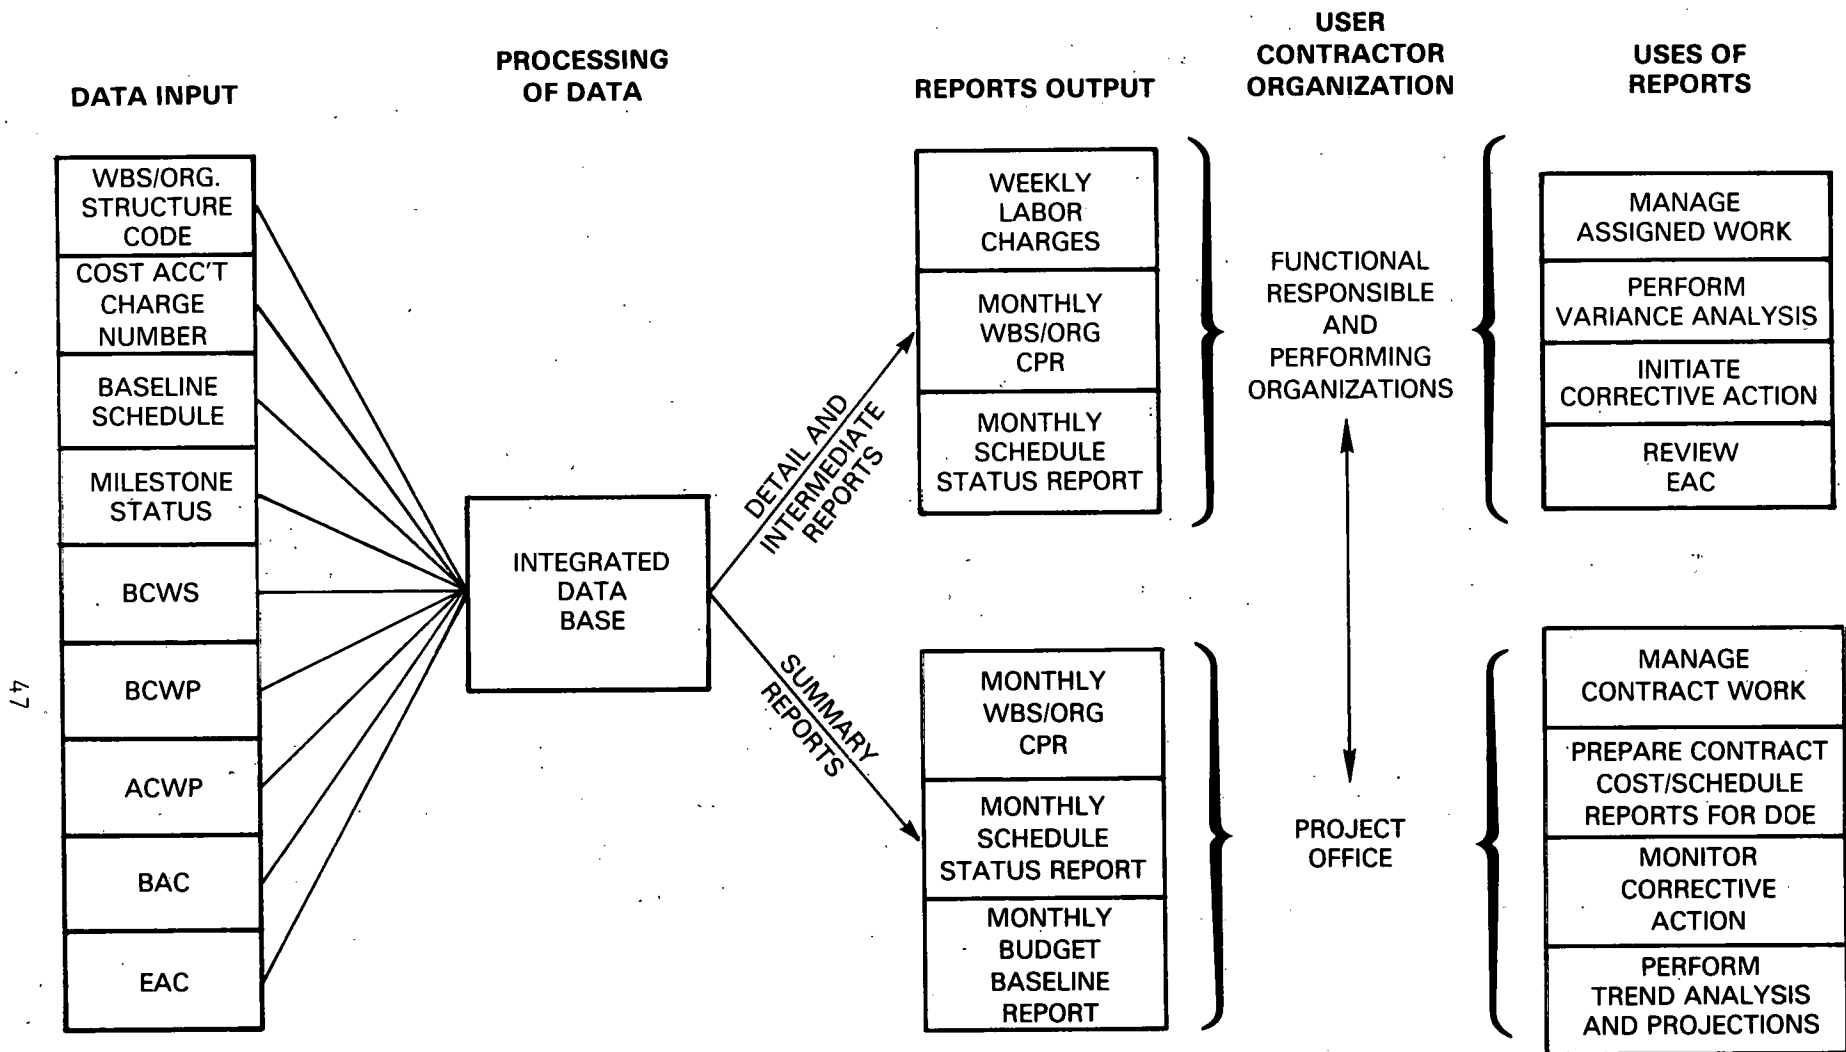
DATA INPUT

PROCESSING OF DATA

REPORTS OUTPUT

USER CONTRACTOR ORGANIZATION

USES OF REPORTS

WBS/ORG. STRUCTURE CODE

COST ACC'T CHARGE NUMBER

BASELINE SCHEDULE

MILESTONE STATUS

BCWS

BCWP

ACWP

BAC

EAC

INTEGRATED DATA BASE

DETAIL AND INTERMEDIATE REPORTS

SUMMARY REPORTS

WEEKLY LABOR CHARGES

MONTHLY WBS/ORG CPR

MONTHLY SCHEDULE STATUS REPORT

MONTHLY WBS/ORG CPR

MONTHLY SCHEDULE STATUS REPORT

MONTHLY BUDGET BASELINE REPORT

FUNCTIONAL RESPONSIBLE AND PERFORMING ORGANIZATIONS

PROJECT OFFICE

MANAGE ASSIGNED WORK

PERFORM VARIANCE ANALYSIS

INITIATE CORRECTIVE ACTION

REVIEW EAC

MANAGE CONTRACT WORK

PREPARE CONTRACT COST/SCHEDULE REPORTS FOR DOE

MONITOR CORRECTIVE ACTION

PERFORM TREND ANALYSIS AND PROJECTIONS

47